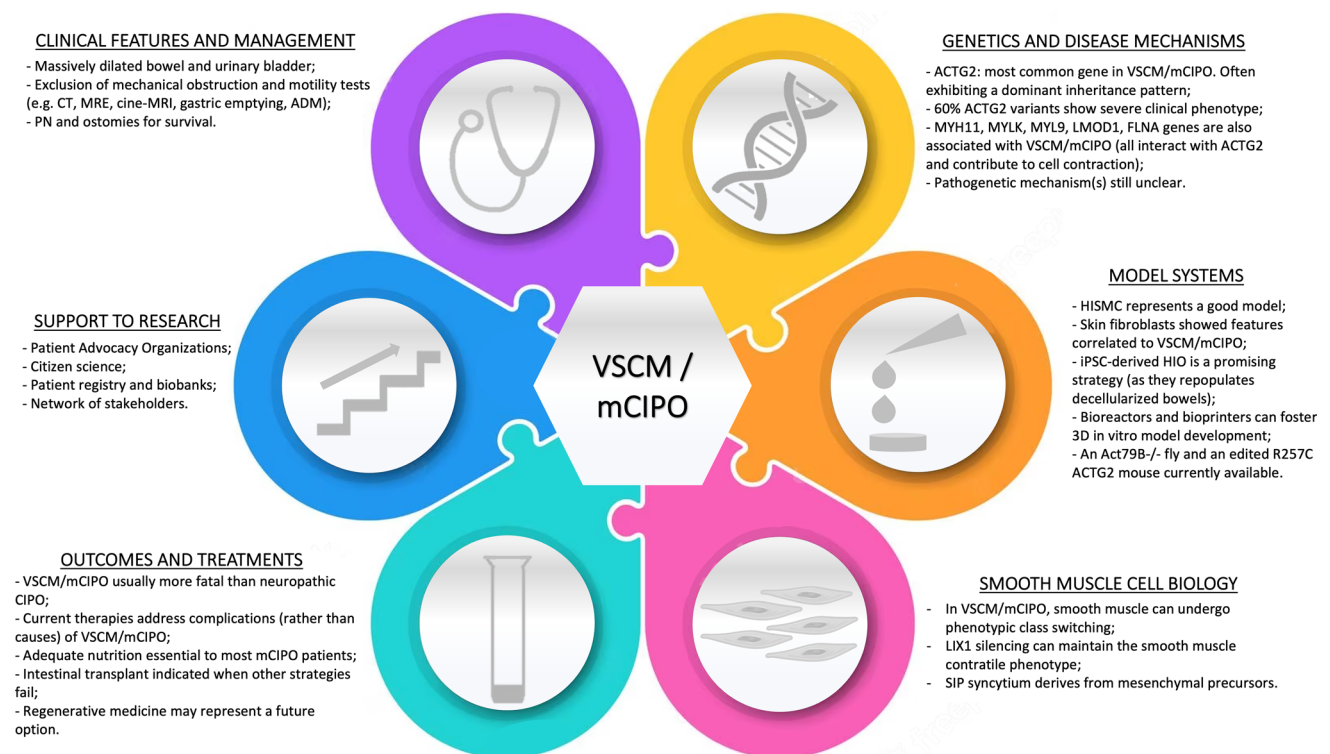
CLINICAL FEATURES AND MANAGEMENT

- Massively dilated bowel and urinary bladder;
- Exclusion of mechanical obstruction and motility tests (e.g. CT, MRE, cine-MRI, gastric emptying, ADM);
- PN and ostomies for survival.

GENETICS AND DISEASE MECHANISMS

- ACTG2: most common gene in VSCM/mCIPO. Often exhibiting a dominant inheritance pattern;
- 60% ACTG2 variants show severe clinical phenotype;
- MYH11, MYLK, MYL9, LMOD1, FLNA genes are also associated with VSCM/mCIPO (all interact with ACTG2 and contribute to cell contraction);
- Pathogenetic mechanism(s) still unclear.

MODEL SYSTEMS

- HISMC represents a good model;
- Skin fibroblasts showed features correlated to VSCM/mCIPO;
- iPSC-derived HIO is a promising strategy (as they repopulates decellularized bowels);
- Bioreactors and bioprinters can foster 3D in vitro model development;
- An Act79B-/- fly and an edited R257C ACTG2 mouse currently available.

SUPPORT TO RESEARCH

- Patient Advocacy Organizations;
- Citizen science;
- Patient registry and biobanks;
- Network of stakeholders.

VSCM / mCIPO

OUTCOMES AND TREATMENTS

- VSCM/mCIPO usually more fatal than neuropathic CIPO;
- Current therapies address complications (rather than causes) of VSCM/mCIPO;
- Adequate nutrition essential to most mCIPO patients;
- Intestinal transplant indicated when other strategies fail;
- Regenerative medicine may represent a future option.

SMOOTH MUSCLE CELL BIOLOGY

- In VSCM/mCIPO, smooth muscle can undergo phenotypic class switching;
- LIX1 silencing can maintain the smooth muscle contratile phenotype;
- SIP syncytium derives from mesenchymal precursors.